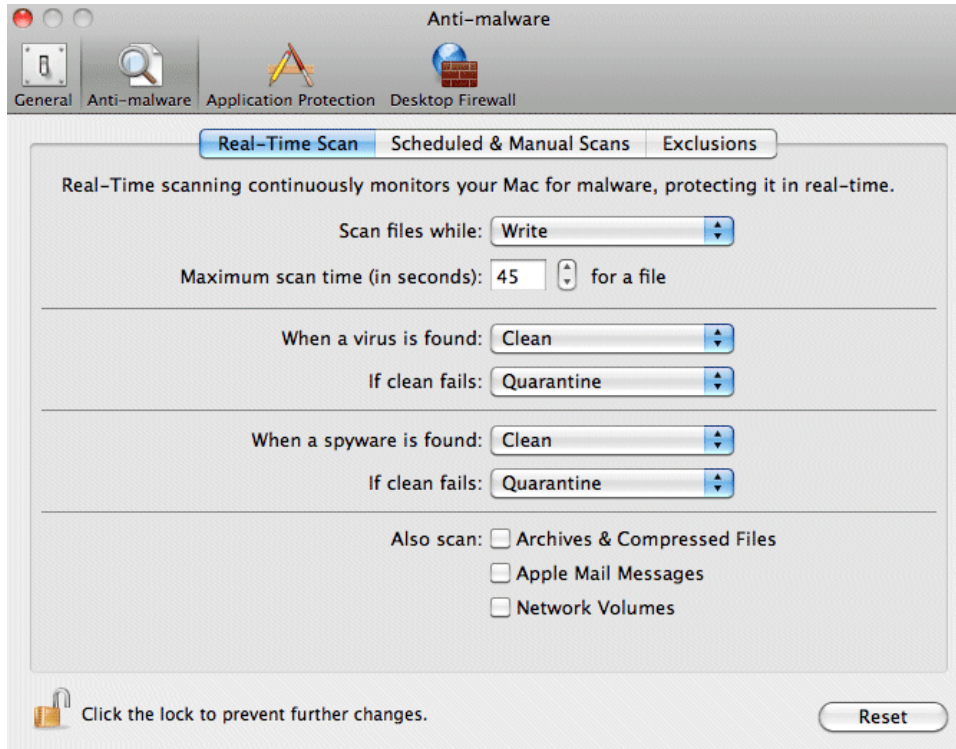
Anti-malware

General Anti-malware Application Protection Desktop Firewall

Real-Time Scan Scheduled & Manual Scans Exclusions

Real-Time scanning continuously monitors your Mac for malware, protecting it in real-time.

Scan files while: Write

Maximum scan time (in seconds): 45 for a file

When a virus is found: Clean

If clean fails: Quarantine

When a spyware is found: Clean

If clean fails: Quarantine

Also scan: Archives & Compressed Files

Apple Mail Messages

Network Volumes

Click the lock to prevent further changes.

Reset